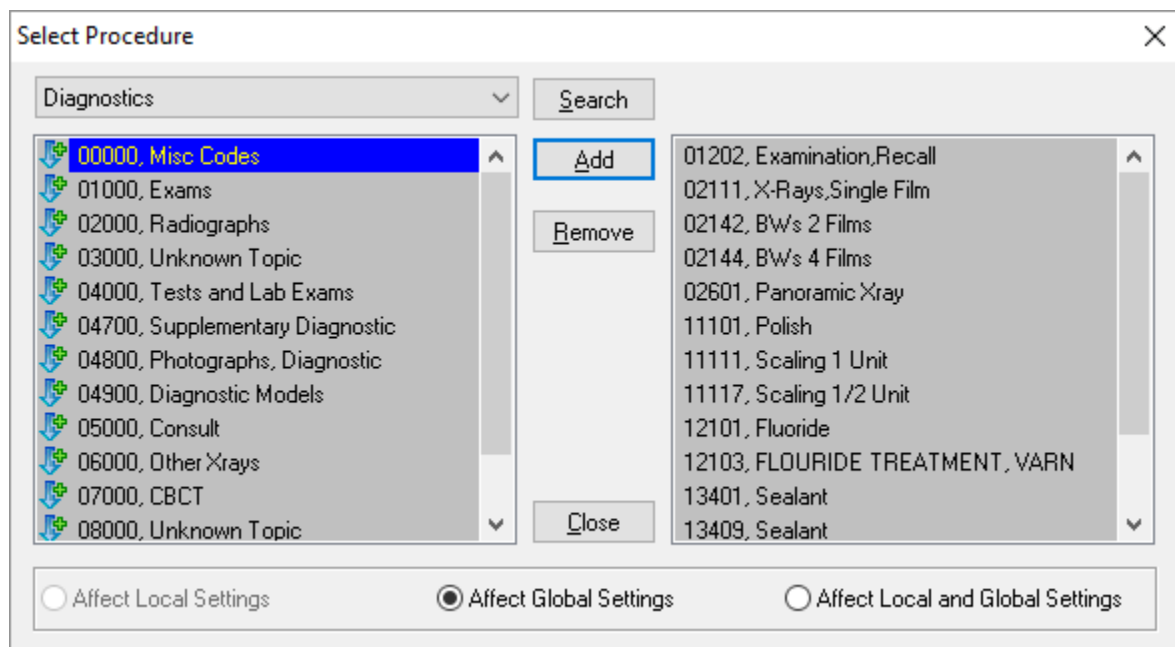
Select Procedure

Diagnostics

Search

00000, Misc Codes
01000, Exams
02000, Radiographs
03000, Unknown Topic
04000, Tests and Lab Exams
04700, Supplementary Diagnostic
04800, Photographs, Diagnostic
04900, Diagnostic Models
05000, Consult
06000, Other Xrays
07000, CBCT
08000, Unknown Topic

Add

Remove

Close

01202, Examination,Recall
02111, X-Rays,Single Film
02142, BWs 2 Films
02144, BWs 4 Films
02601, Panoramic Xray
11101, Polish
11111, Scaling 1 Unit
11117, Scaling 1/2 Unit
12101, Fluoride
12103, FLOURIDE TREATMENT, VARN
13401, Sealant
13409, Sealant

Affect Local Settings
Affect Global Settings
Affect Local and Global Settings